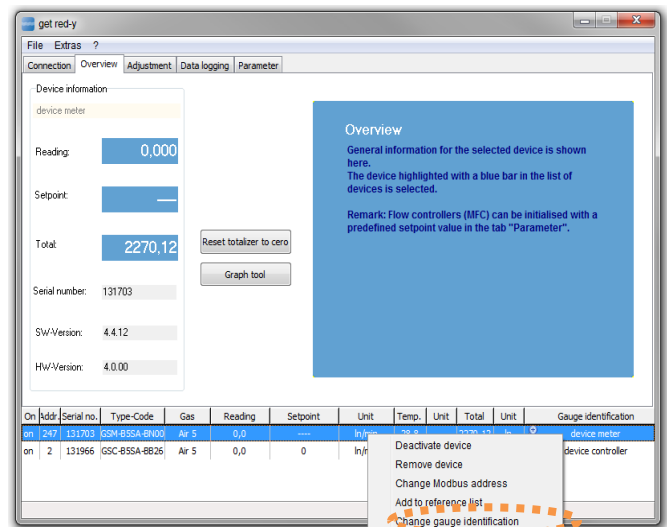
get red-y

File Extras ?

Connection Overview Adjustment Data logging Parameter

Device information

device meter

Reading: 0,000

Setpoint: —

Total: 2270,12

Serial number: 131703

SW-Version: 4.4.12

HW-Version: 4.0.00

Reset totalizer to cero

Graph tool

Overview

General information for the selected device is shown here.
The device highlighted with a blue bar in the list of devices is selected.

Remark: Flow controllers (MFC) can be initialised with a predefined setpoint value in the tab "Parameter".

| On | Addr. | Serial no. | Type-Code | Gas | Reading | Setpoint | Unit | Temp. | Unit | Total | Unit | Gauge identification |
|---|---|---|---|---|---|---|---|---|---|---|---|---|
| on | 247 | 131703 | GSM-B5SA-BN00 | Air 5 | 0,0 | ---- | ln/min | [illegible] | | 2270,12 | ln | device meter |
| on | 2 | 131966 | GSC-B5SA-BB26 | Air 5 | 0,0 | 0 | ln/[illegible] | | | | | device controller |

Deactivate device
Remove device
Change Modbus address
Add to reference list
Change gauge identification